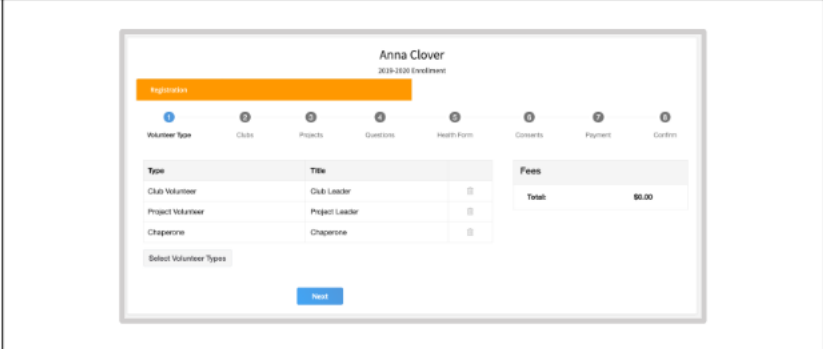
Anna Clover

2019-2020 Enrollment

Registration

1 Volunteer Type
2 Clubs
3 Projects
4 Questions
5 Health Form
6 Consents
7 Payment
8 Confirm

| Type | Title | |
|---|---|---|
| Club Volunteer | Club Leader | |
| Project Volunteer | Project Leader | |
| Chaperone | Chaperone | |

Select Volunteer Types

Fees

Total: $0.00

Next